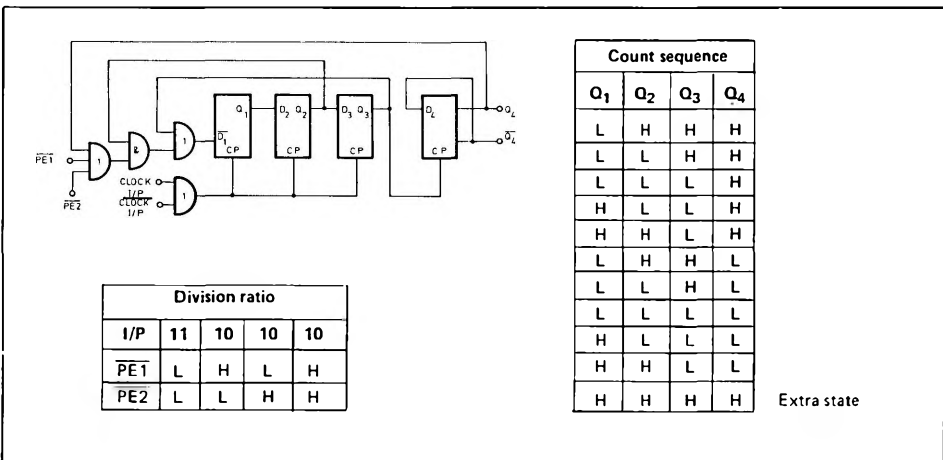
$\overline{PE1}$

$\overline{PE2}$

1

&

1

1

$\overline{D_1}$

$Q_1$

CP

$D_2$ $Q_2$

CP

$D_3$ $Q_3$

CP

$Q_4$

CP

$Q_4$

$\overline{Q_4}$

CLOCK I/P

$\overline{CLOCK}$ I/P

| Count sequence | | | |
|---|---|---|---|
| $Q_1$ | $Q_2$ | $Q_3$ | $Q_4$ |
| L | H | H | H |
| L | L | H | H |
| L | L | L | H |
| H | L | L | H |
| H | H | L | H |
| L | H | H | L |
| L | L | H | L |
| L | L | L | L |
| H | L | L | L |
| H | H | L | L |
| H | H | H | H |

Extra state

| Division ratio | | | | |
|---|---|---|---|---|
| I/P | 11 | 10 | 10 | 10 |
| $\overline{PE1}$ | L | H | L | H |
| $\overline{PE2}$ | L | L | H | H |